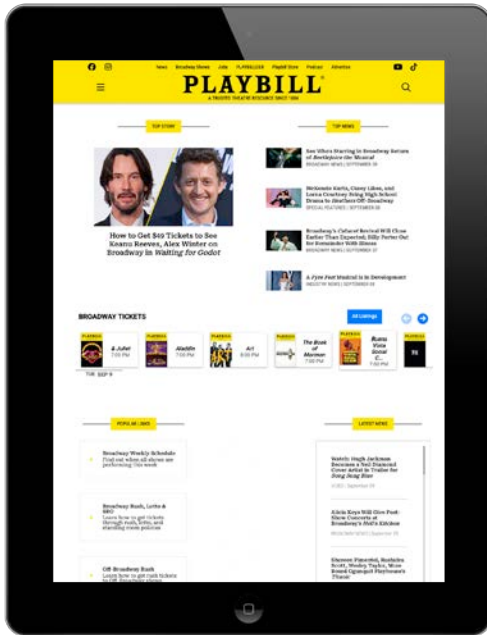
News Broadway Shows Jobs PLAYBILLDER Playbill Store Podcast Advertise

PLAYBILL

A TRUSTED THEATRE RESOURCE SINCE 1884

TOP STORY

How to Get $49 Tickets to See Keanu Reeves, Alex Winter on Broadway in Waiting for Godot

TOP NEWS

See Who's Starring in Broadway Return of Beetlejuice the Musical
BROADWAY NEWS | SEPTEMBER 09

McKenzie Kurtz, Casey Likes, and Lorna Courtney Bring High School Drama to Heathers Off-Broadway
SPECIAL FEATURES | SEPTEMBER 09

Broadway's Cabaret Revival Will Close Earlier Than Expected; Billy Porter Out for Remainder With Illness
BROADWAY NEWS | SEPTEMBER 09

A Pyre Fest Musical Is in Development
INDUSTRY NEWS | SEPTEMBER 09

BROADWAY TICKETS

All Listings

& Juliet 7:00 PM
Aladdin 7:00 PM
Art 8:00 PM
The Book of Mormon 7:00 PM
Buena Vista Social C... 7:00 PM

TUE SEP 9

POPULAR LINKS

Broadway Weekly Schedule
Find out when all shows are performing this week

Broadway Rush, Lotto & SRO
Learn how to get tickets through rush, lotto, and standing room policies

Off Broadway Rush
Learn how to get rush tickets to Off-Broadway shows

LATEST NEWS

Watch: Hugh Jackman Becomes a Neil Diamond Cover Artist in Trailer for Song Sung Blue
VIDEO | September 09

Alicia Keys Will Give Post-Show Concerts at Broadway's Hell's Kitchen
BROADWAY NEWS | September 09

Shereen Pimentel, Rashidra Scott, Wesley Taylor, More Round Out Papermill Playhouse's Titanic